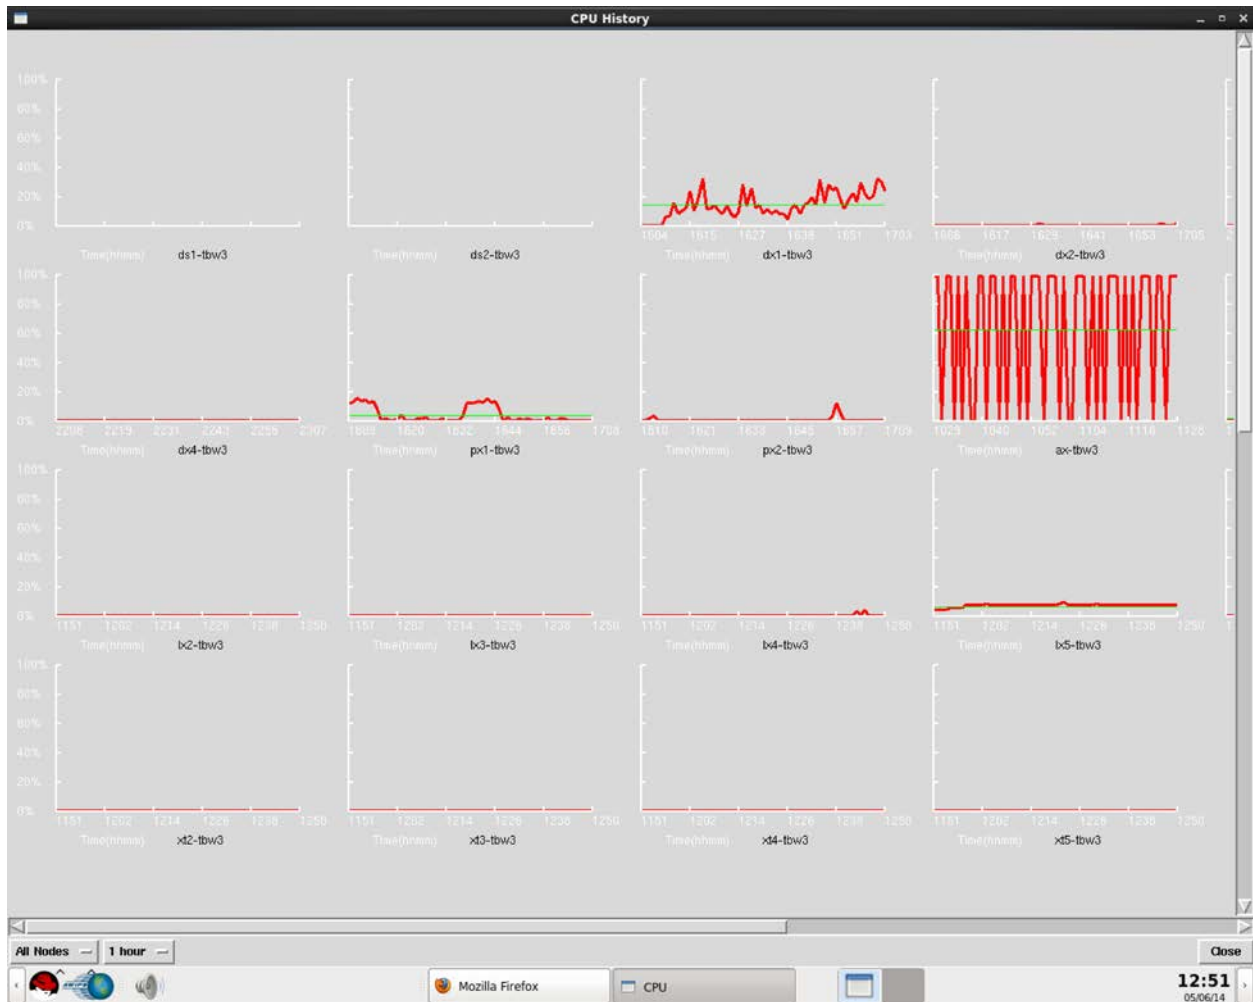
CPU History

100%
80%
60%
40%
20%
0%

Time(hhmm) ds1-tbw3

Time(hhmm) ds2-tbw3

1604 1615 1627 1638 1651 1703
Time(hhmm) dx1-tbw3

1606 1617 1629 1641 1653 1705
Time(hhmm) dx2-tbw3

100%
80%
60%
40%
20%
0%
2208 2219 2231 2243 2255 2307
Time(hhmm) dx4-tbw3

1608 1620 1632 1644 1656 1708
Time(hhmm) px1-tbw3

1610 1621 1633 1645 1657 1709
Time(hhmm) px2-tbw3

1029 1040 1052 1104 1116 1128
Time(hhmm) ax-tbw3

100%
80%
60%
40%
20%
0%
1151 1202 1214 1226 1238 1250
Time(hhmm) lx2-tbw3

1151 1202 1214 1226 1238 1250
Time(hhmm) lx3-tbw3

1151 1202 1214 1226 1238 1250
Time(hhmm) lx4-tbw3

1151 1202 1214 1226 1238 1250
Time(hhmm) lx5-tbw3

100%
80%
60%
40%
20%
0%
1151 1202 1214 1226 1238 1250
Time(hhmm) xt2-tbw3

1151 1202 1214 1226 1238 1250
Time(hhmm) xt3-tbw3

1151 1202 1214 1226 1238 1250
Time(hhmm) xt4-tbw3

1151 1202 1214 1226 1238 1250
Time(hhmm) xt5-tbw3

All Nodes 1 hour Close

Mozilla Firefox CPU 12:51 05/06/14